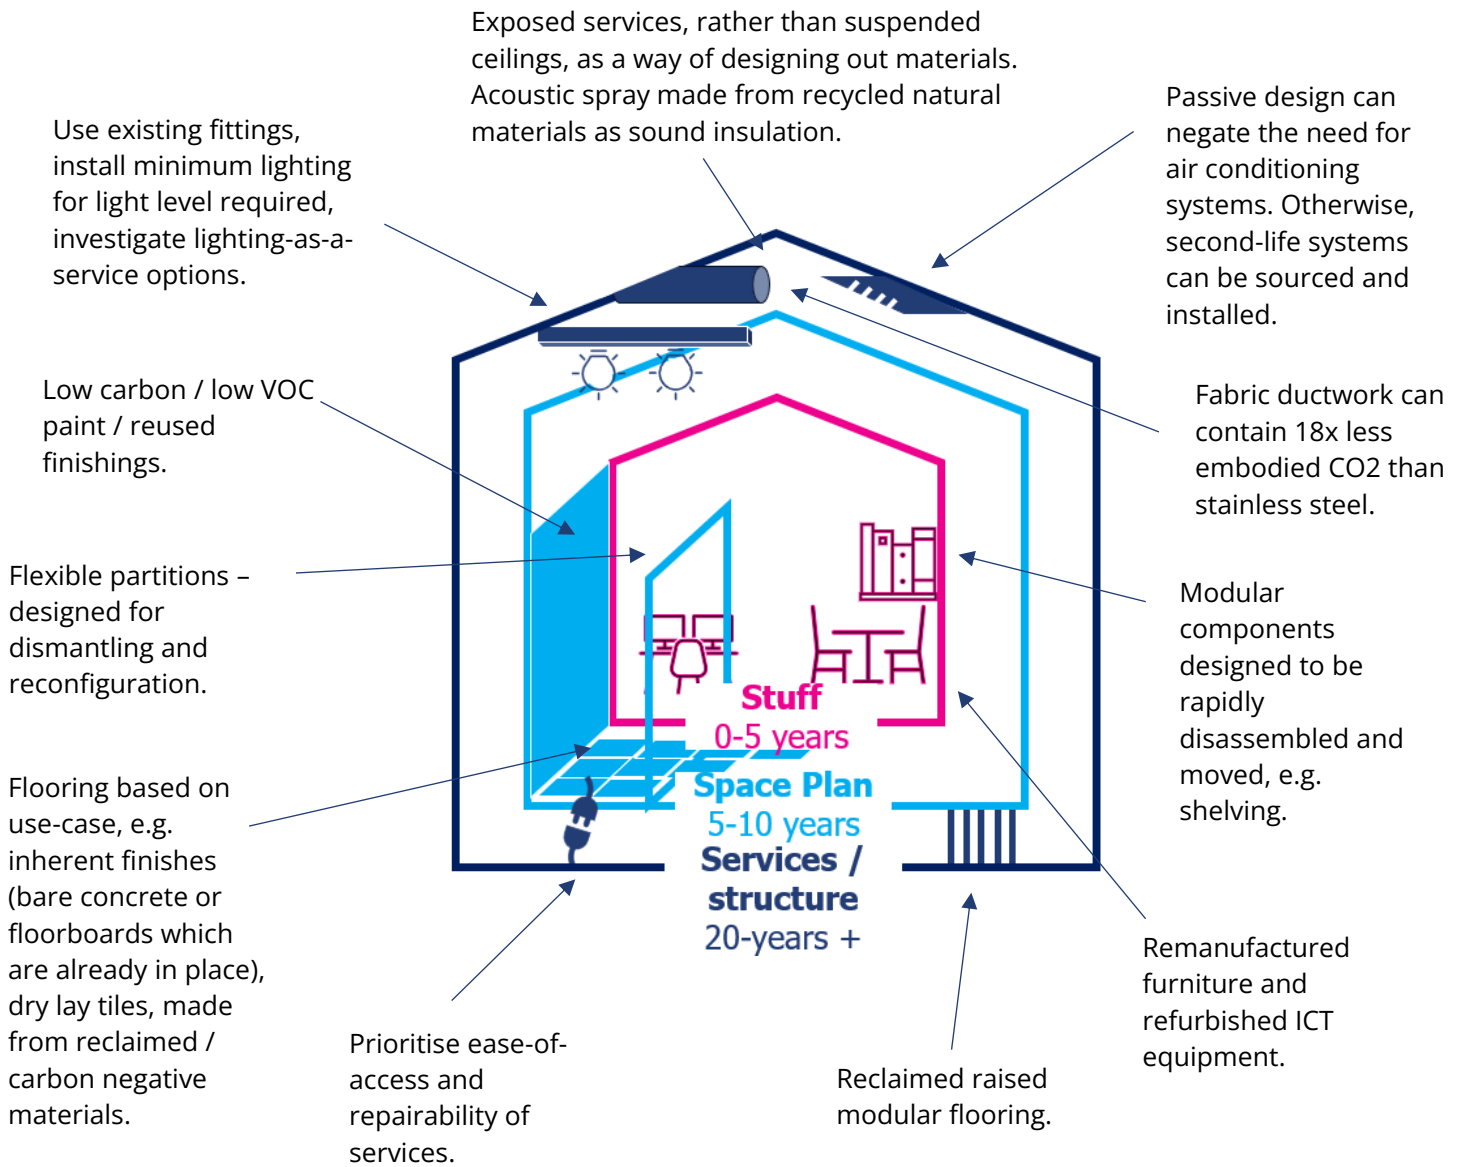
Exposed services, rather than suspended ceilings, as a way of designing out materials. Acoustic spray made from recycled natural materials as sound insulation.

Use existing fittings, install minimum lighting for light level required, investigate lighting-as-a-service options.

Passive design can negate the need for air conditioning systems. Otherwise, second-life systems can be sourced and installed.

Low carbon / low VOC paint / reused finishings.

Fabric ductwork can contain 18x less embodied CO2 than stainless steel.

Flexible partitions – designed for dismantling and reconfiguration.

Modular components designed to be rapidly disassembled and moved, e.g. shelving.

Stuff
0-5 years
Space Plan
5-10 years
Services / structure
20-years +

Flooring based on use-case, e.g. inherent finishes (bare concrete or floorboards which are already in place), dry lay tiles, made from reclaimed / carbon negative materials.

Remanufactured furniture and refurbished ICT equipment.

Prioritise ease-of-access and repairability of services.

Reclaimed raised modular flooring.